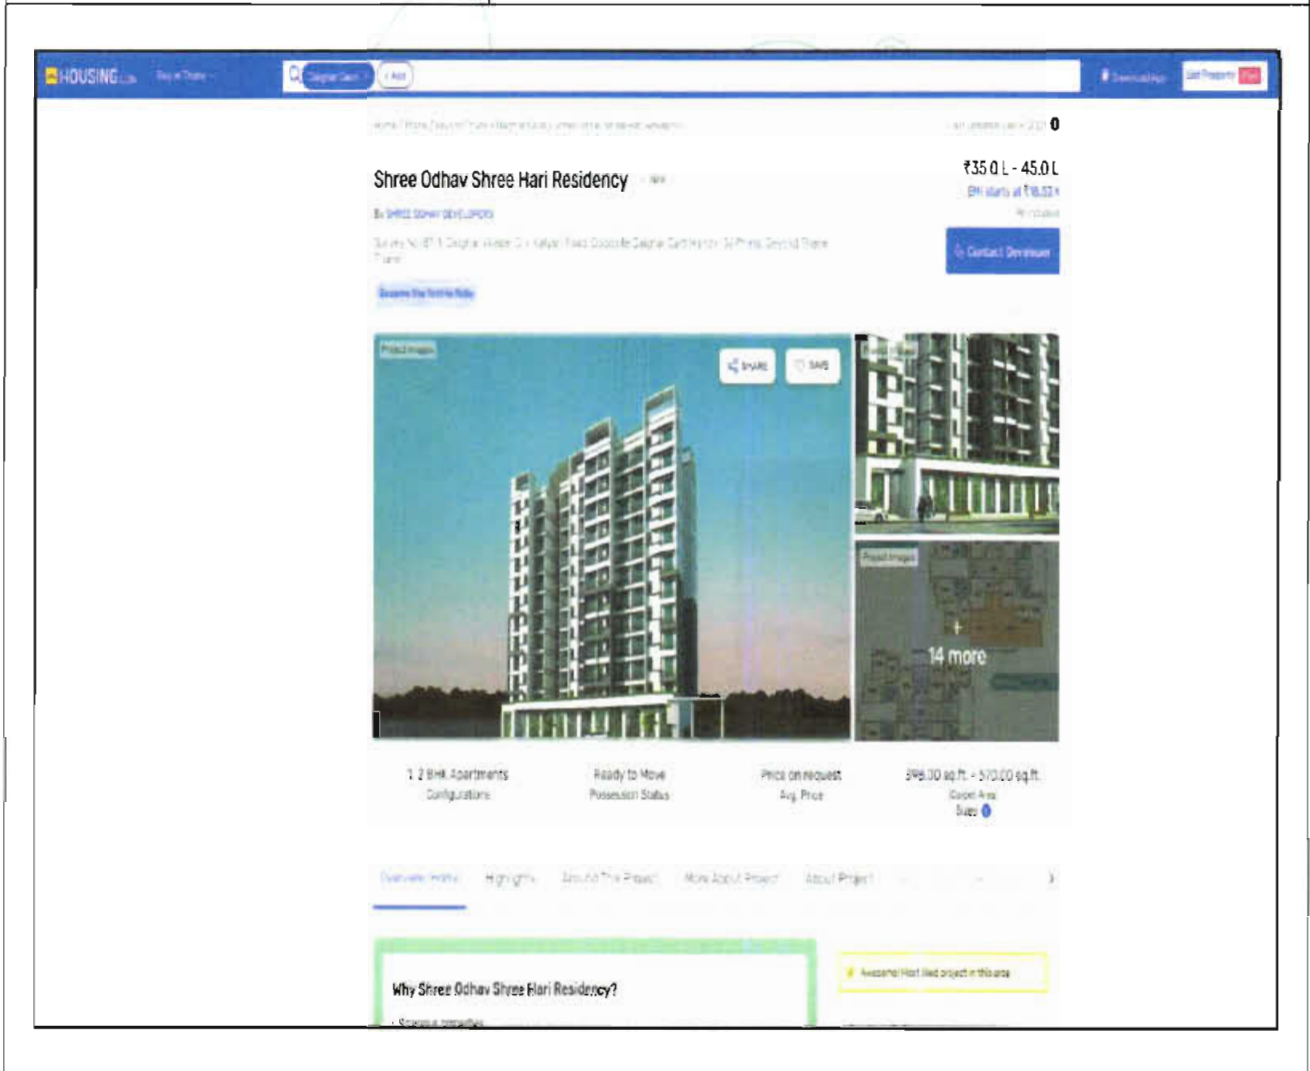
HOUSING.com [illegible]

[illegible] + Add

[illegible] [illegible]

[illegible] 0

Shree Odhav Shree Hari Residency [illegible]

₹35.0 L - 45.0 L

EMI starts at ₹18.53 K

By SHREE ODHAV DEVELOPERS

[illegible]

Contact Developer

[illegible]

Project Images

SHARE

SAVE

14 more

1, 2 BHK Apartments
Configurations

Ready to Move
Possession Status

Price on request
Avg. Price

398.30 sq.ft. - 570.00 sq.ft.
Carpet Area
Sizes

Overview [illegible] Highlights Around This Project More About Project About Project

Why Shree Odhav Shree Hari Residency?

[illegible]